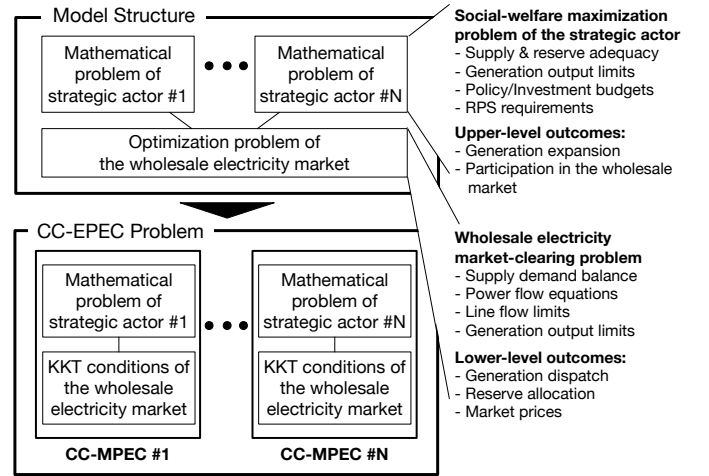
Model Structure

Mathematical problem of strategic actor #1

• • •

Mathematical problem of strategic actor #N

Optimization problem of the wholesale electricity market

**Social-welfare maximization problem of the strategic actor**
- Supply & reserve adequacy
- Generation output limits
- Policy/Investment budgets
- RPS requirements

**Upper-level outcomes:**
- Generation expansion
- Participation in the wholesale market

CC-EPEC Problem

Mathematical problem of strategic actor #1

KKT conditions of the wholesale electricity market

**CC-MPEC #1**

• • •

Mathematical problem of strategic actor #N

KKT conditions of the wholesale electricity market

**CC-MPEC #N**

**Wholesale electricity market-clearing problem**
- Supply demand balance
- Power flow equations
- Line flow limits
- Generation output limits

**Lower-level outcomes:**
- Generation dispatch
- Reserve allocation
- Market prices